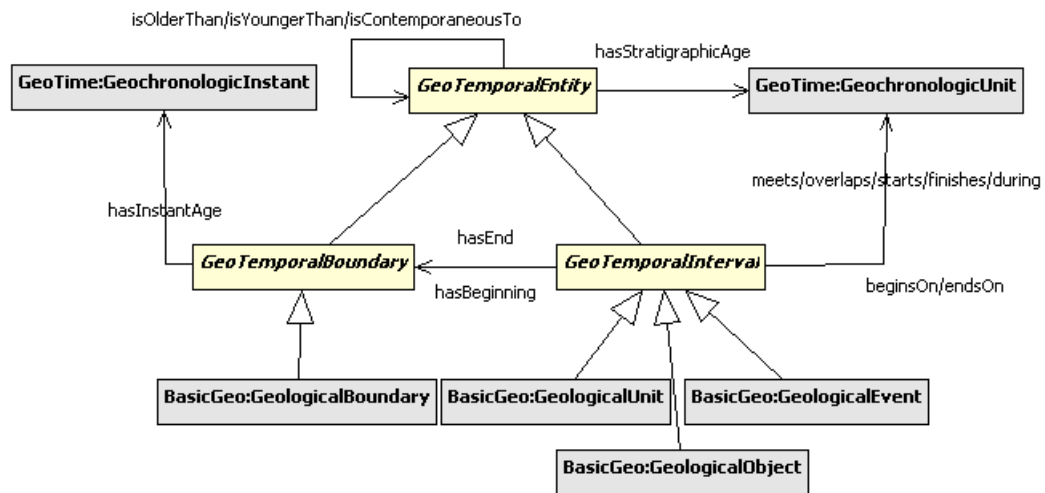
isOlderThan/isYoungerThan/isContemporaneousTo

hasStratigraphicAge

GeoTime:GeochronologicInstant

GeoTemporalEntity

GeoTime:GeochronologicUnit

meets/overlaps/starts/finishes/during

hasInstantAge

hasEnd

GeoTemporalBoundary

GeoTemporalInterval

hasBeginning

beginsOn/endsOn

BasicGeo:GeologicalBoundary

BasicGeo:GeologicalUnit

BasicGeo:GeologicalEvent

BasicGeo:GeologicalObject